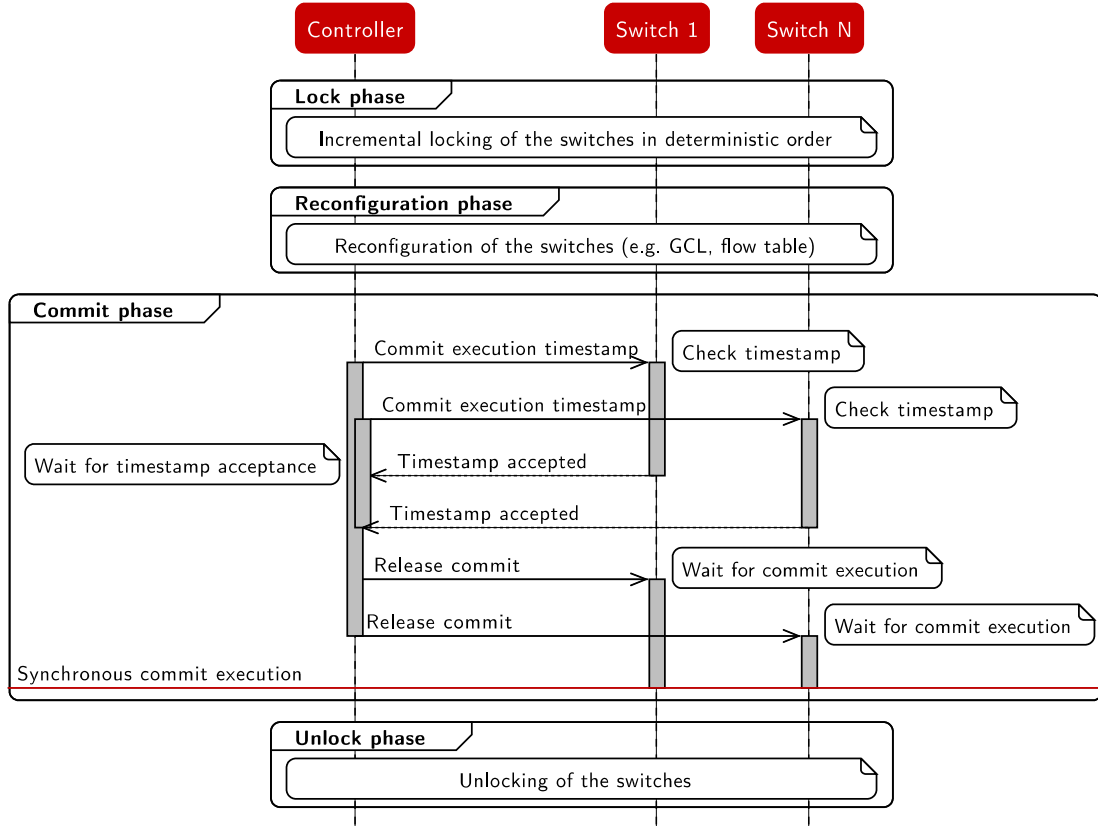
Controller
Switch 1
Switch N

Lock phase
Incremental locking of the switches in deterministic order

Reconfiguration phase
Reconfiguration of the switches (e.g. GCL, flow table)

Commit phase
Commit execution timestamp
Check timestamp
Commit execution timestamp
Check timestamp
Wait for timestamp acceptance
Timestamp accepted
Timestamp accepted
Release commit
Wait for commit execution
Release commit
Wait for commit execution
Synchronous commit execution

Unlock phase
Unlocking of the switches